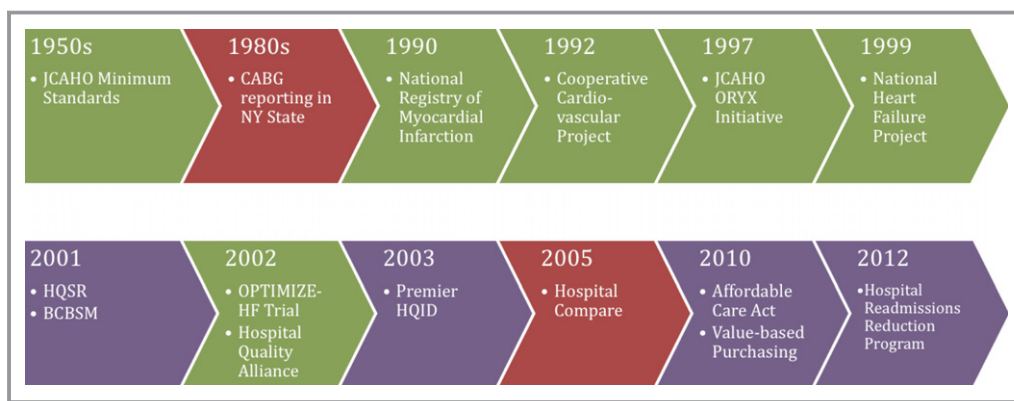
1950s
• JCAHO Minimum Standards

1980s
• CABG reporting in NY State

1990
• National Registry of Myocardial Infarction

1992
• Cooperative Cardiovascular Project

1997
• JCAHO ORYX Initiative

1999
• National Heart Failure Project

2001
• HQSR
• BCBSM

2002
• OPTIMIZE-HF Trial
• Hospital Quality Alliance

2003
• Premier HQID

2005
• Hospital Compare

2010
• Affordable Care Act
• Value-based Purchasing

2012
• Hospital Readmissions Reduction Program